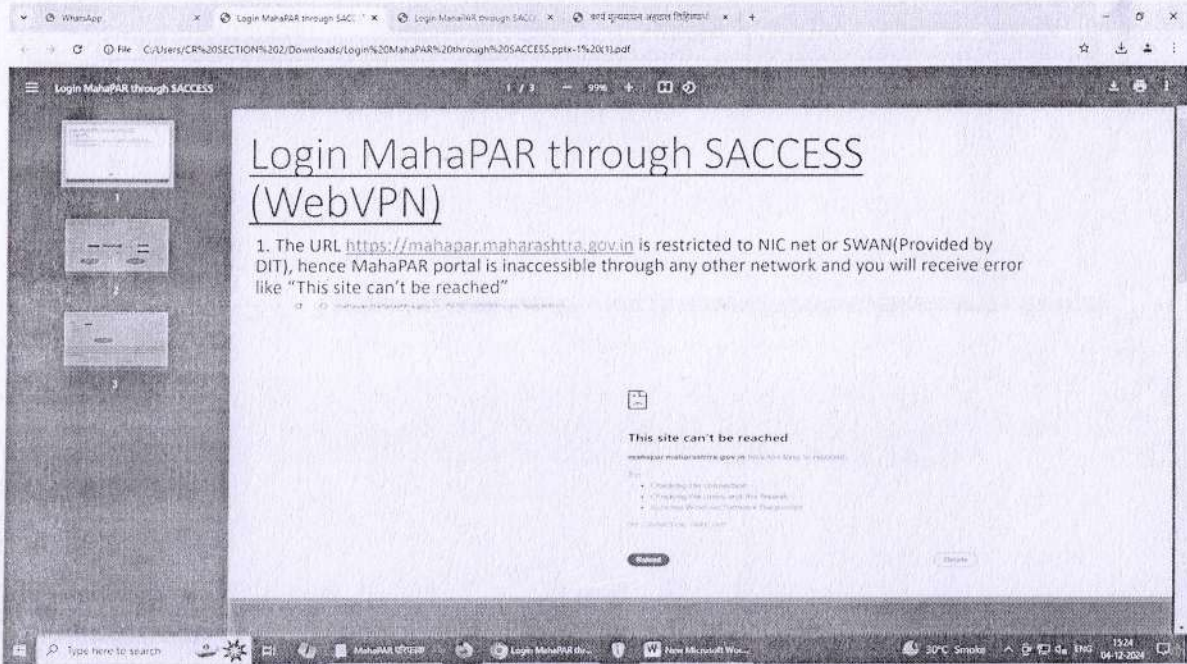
WhatsApp
Login MahaPAR through SACC
Login MahaPAR through SACC
कार्य मूल्यमापन अहवाल विहित
C:/Users/CR%20SECTION%202/Downloads/Login%20MahaPAR%20through%20SACCESS.pptx-1%20(1).pdf

Login MahaPAR through SACCESS
1 / 3 — 99% +

Login MahaPAR through SACCESS (WebVPN)

1. The URL https://mahapar.maharashtra.gov.in is restricted to NIC net or SWAN(Provided by DIT), hence MahaPAR portal is inaccessible through any other network and you will receive error like "This site can't be reached"

This site can't be reached
mahapar.maharashtra.gov.in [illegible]
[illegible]
Reload
Details

Type here to search
MahaPAR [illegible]
Login MahaPAR thr...
New Microsoft Wor...
30°C Smoke
ENG
15:24
04-12-2024